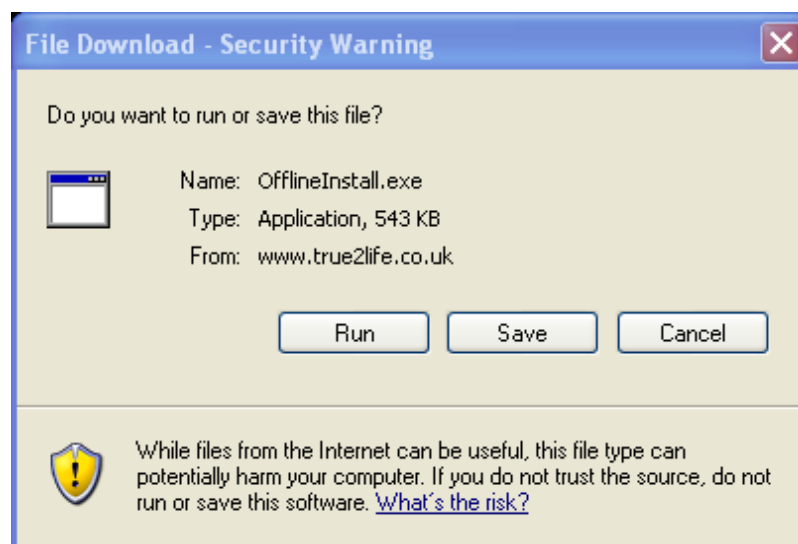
File Download - Security Warning

Do you want to run or save this file?

Name: OfflineInstall.exe
Type: Application, 543 KB
From: www.true2life.co.uk

Run Save Cancel

While files from the Internet can be useful, this file type can potentially harm your computer. If you do not trust the source, do not run or save this software. What's the risk?